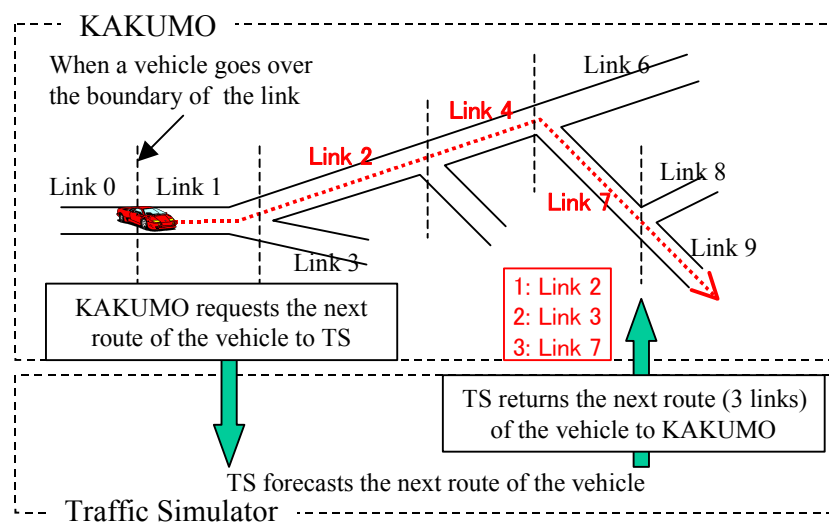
KAKUMO

When a vehicle goes over the boundary of the link

Link 0

Link 1

Link 2

Link 3

Link 4

Link 6

Link 7

Link 8

Link 9

KAKUMO requests the next route of the vehicle to TS

1: Link 2
2: Link 3
3: Link 7

TS returns the next route (3 links) of the vehicle to KAKUMO

TS forecasts the next route of the vehicle

Traffic Simulator